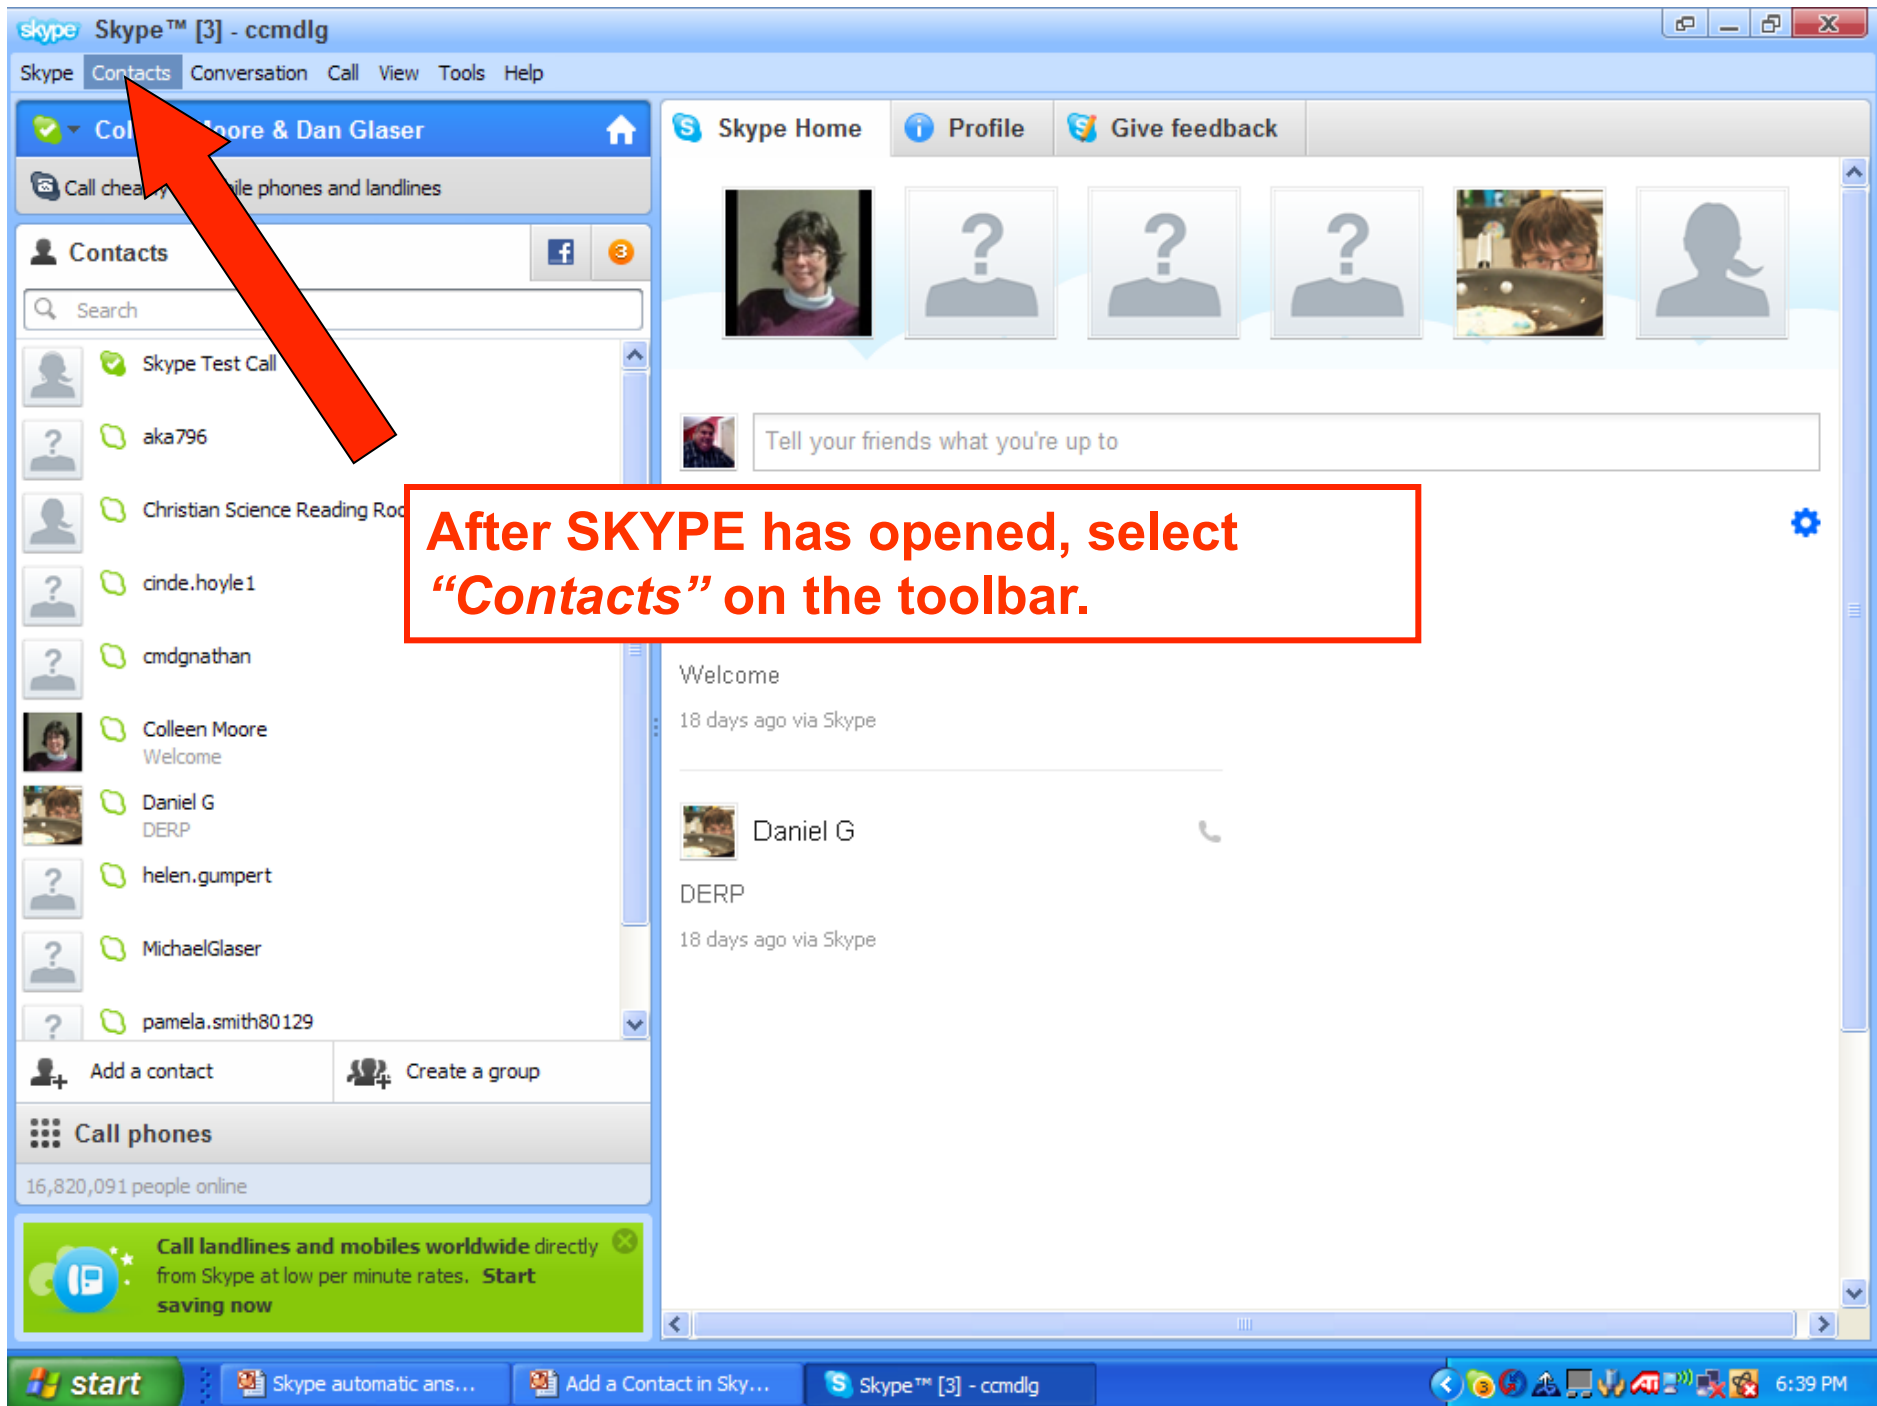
skype Skype™ [3] - ccmdlg

Skype Contacts Conversation Call View Tools Help

Col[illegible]oore & Dan Glaser

Call chea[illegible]ile phones and landlines

Contacts 3

Search

Skype Test Call
aka796
Christian Science Reading Roo
cinde.hoyle1
cmdgnathan
Colleen Moore
Welcome
Daniel G
DERP
helen.gumpert
MichaelGlaser
pamela.smith80129

Add a contact
Create a group

Call phones

16,820,091 people online

Call landlines and mobiles worldwide directly from Skype at low per minute rates. Start saving now

Skype Home Profile Give feedback

Tell your friends what you're up to

After SKYPE has opened, select “Contacts” on the toolbar.

Welcome
18 days ago via Skype

Daniel G
DERP
18 days ago via Skype

start Skype automatic ans... Add a Contact in Sky... Skype™ [3] - ccmdlg 6:39 PM